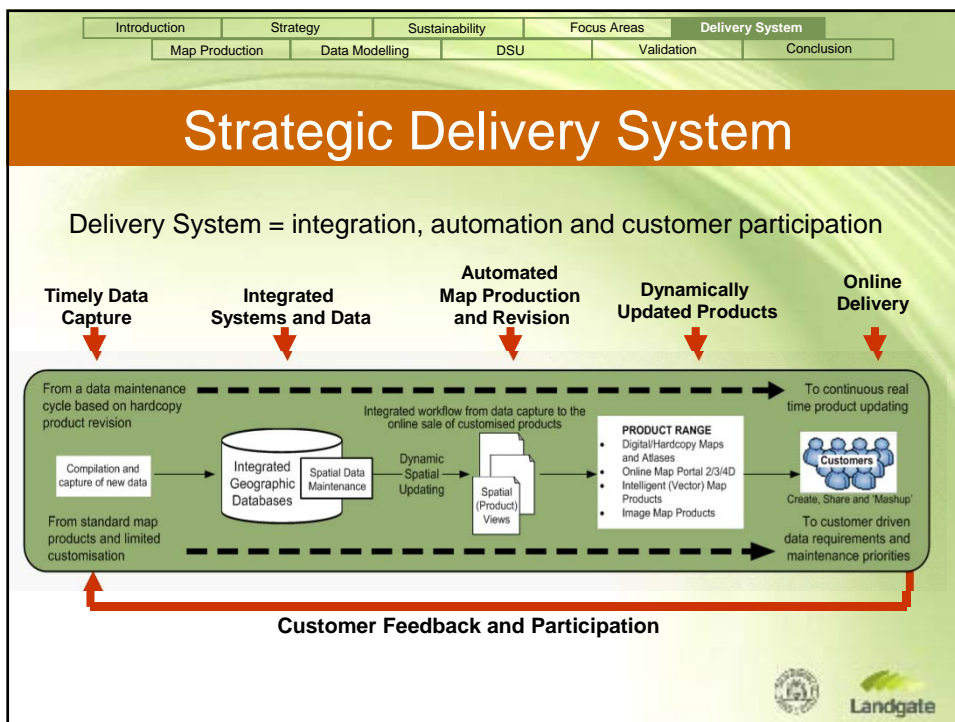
| Introduction | Strategy | Sustainability | Focus Areas | Delivery System |
|---|---|---|---|---|

| Map Production | Data Modelling | DSU | Validation | Conclusion |
|---|---|---|---|---|

Strategic Delivery System

Delivery System = integration, automation and customer participation

Timely Data Capture

Integrated Systems and Data

Automated Map Production and Revision

Dynamically Updated Products

Online Delivery

From a data maintenance cycle based on hardcopy product revision

To continuous real time product updating

Integrated workflow from data capture to the online sale of customised products

Compilation and capture of new data

Integrated Geographic Databases

Spatial Data Maintenance

Dynamic Spatial Updating

Spatial (Product) Views

PRODUCT RANGE
- Digital/Hardcopy Maps and Atlases
- Online Map Portal 2/3/4D
- Intelligent (Vector) Map Products
- Image Map Products

Customers

Create, Share and 'Mashup'

From standard map products and limited customisation

To customer driven data requirements and maintenance priorities

Customer Feedback and Participation

Landgate